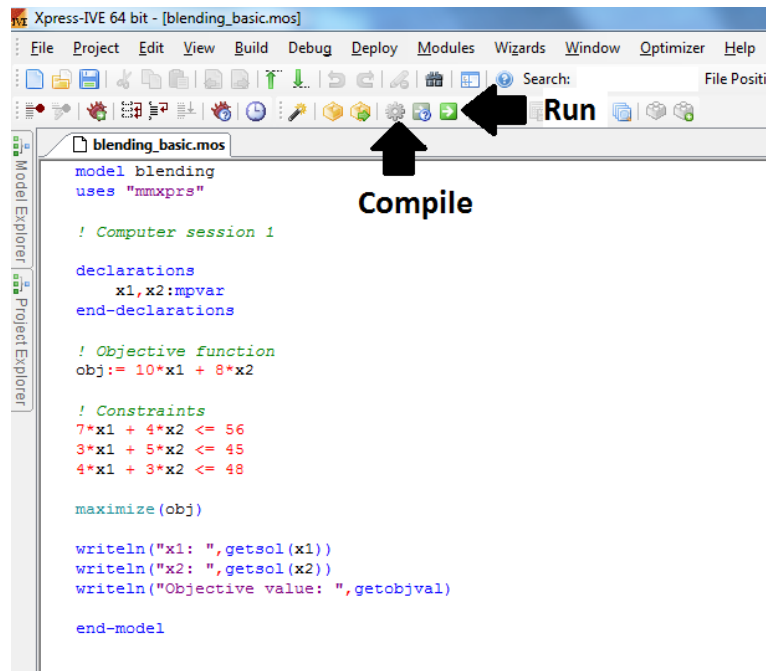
Xpress-IVE 64 bit - [blending_basic.mos]

File Project Edit View Build Debug Deploy Modules Wizards Window Optimizer Help

Search: File Positi

Run

Model Explorer

Project Explorer

blending_basic.mos

model blending
uses "mmxprs"

Compile

! Computer session 1

declarations
x1,x2:mpvar
end-declarations

! Objective function
obj:= 10*x1 + 8*x2

! Constraints
7*x1 + 4*x2 <= 56
3*x1 + 5*x2 <= 45
4*x1 + 3*x2 <= 48

maximize(obj)

writeln("x1: ",getsol(x1))
writeln("x2: ",getsol(x2))
writeln("Objective value: ",getobjval)

end-model